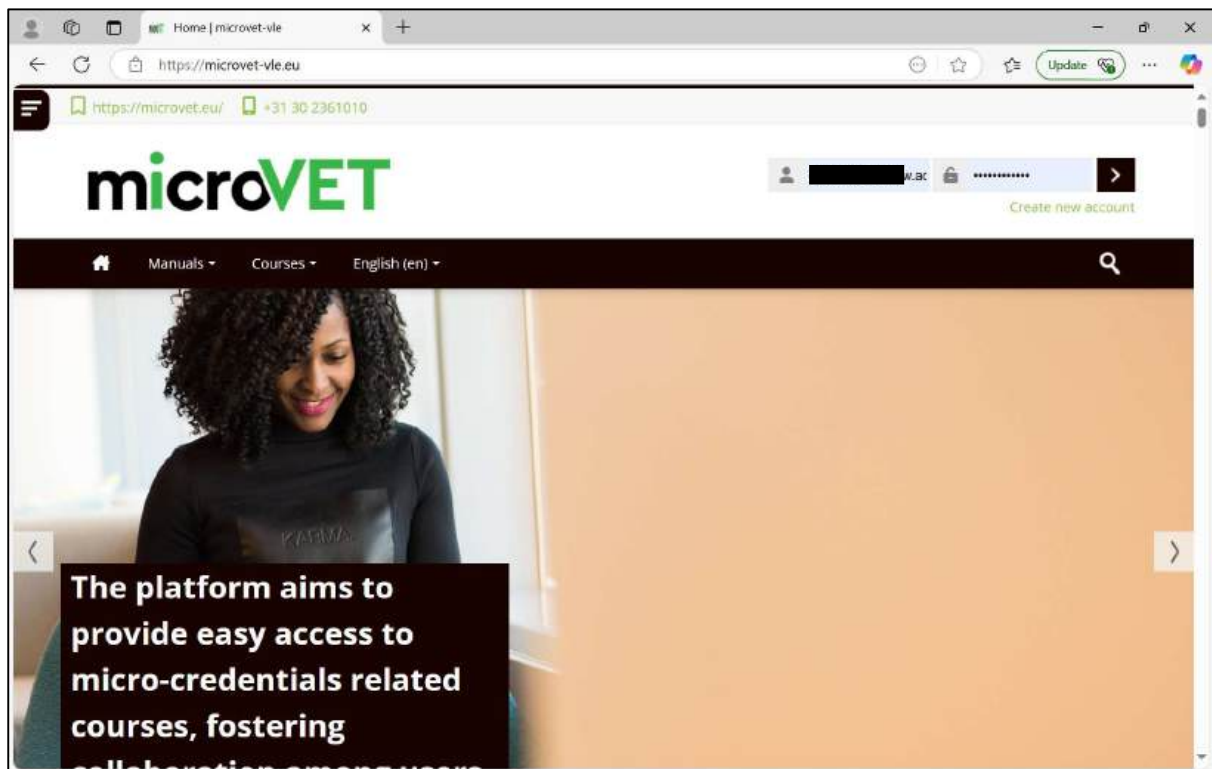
Home | microvet-vle
https://microvet-vle.eu
Update
https://microvet.eu/ +31 30 2361010
microVET
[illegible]w.ac ••••••••••••
Create new account
Manuals Courses English (en)
KARMA
The platform aims to provide easy access to micro-credentials related courses, fostering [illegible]